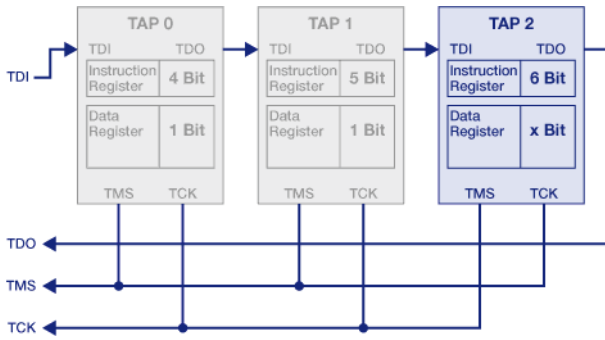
TAP 0
TDI TDO
Instruction Register 4 Bit
Data Register 1 Bit
TMS TCK

TAP 1
TDI TDO
Instruction Register 5 Bit
Data Register 1 Bit
TMS TCK

TAP 2
TDI TDO
Instruction Register 6 Bit
Data Register x Bit
TMS TCK

TDI
TDO
TMS
TCK